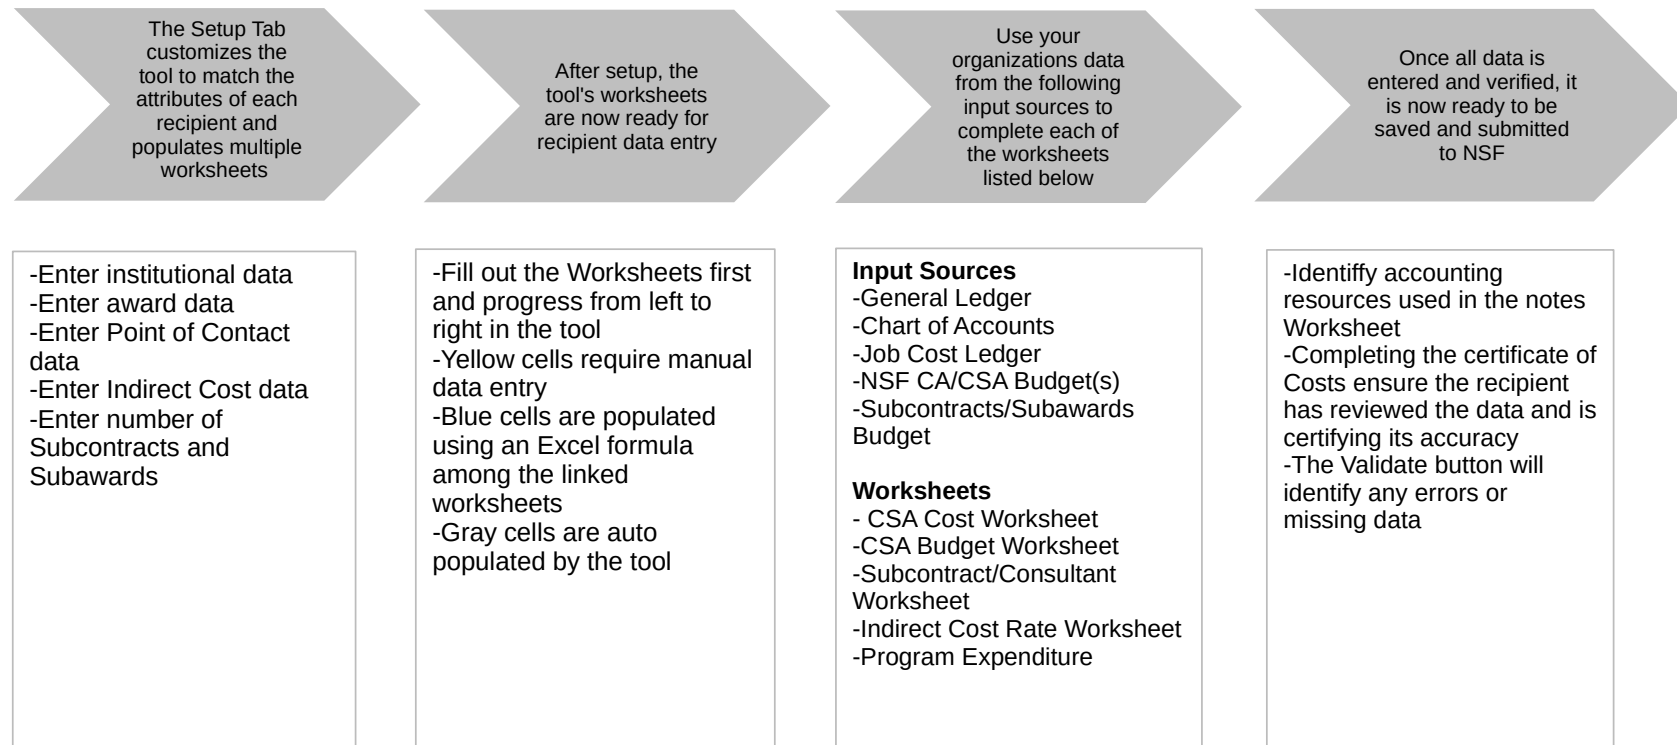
The Setup Tab customizes the tool to match the attributes of each recipient and populates multiple worksheets

After setup, the tool's worksheets are now ready for recipient data entry

Use your organizations data from the following input sources to complete each of the worksheets listed below

Once all data is entered and verified, it is now ready to be saved and submitted to NSF

-Enter institutional data
-Enter award data
-Enter Point of Contact data
-Enter Indirect Cost data
-Enter number of Subcontracts and Subawards

-Fill out the Worksheets first and progress from left to right in the tool
-Yellow cells require manual data entry
-Blue cells are populated using an Excel formula among the linked worksheets
-Gray cells are auto populated by the tool

**Input Sources**
-General Ledger
-Chart of Accounts
-Job Cost Ledger
-NSF CA/CSA Budget(s)
-Subcontracts/Subawards Budget

**Worksheets**
- CSA Cost Worksheet
-CSA Budget Worksheet
-Subcontract/Consultant Worksheet
-Indirect Cost Rate Worksheet
-Program Expenditure

-Identiffy accounting resources used in the notes Worksheet
-Completing the certificate of Costs ensure the recipient has reviewed the data and is certifying its accuracy
-The Validate button will identify any errors or missing data